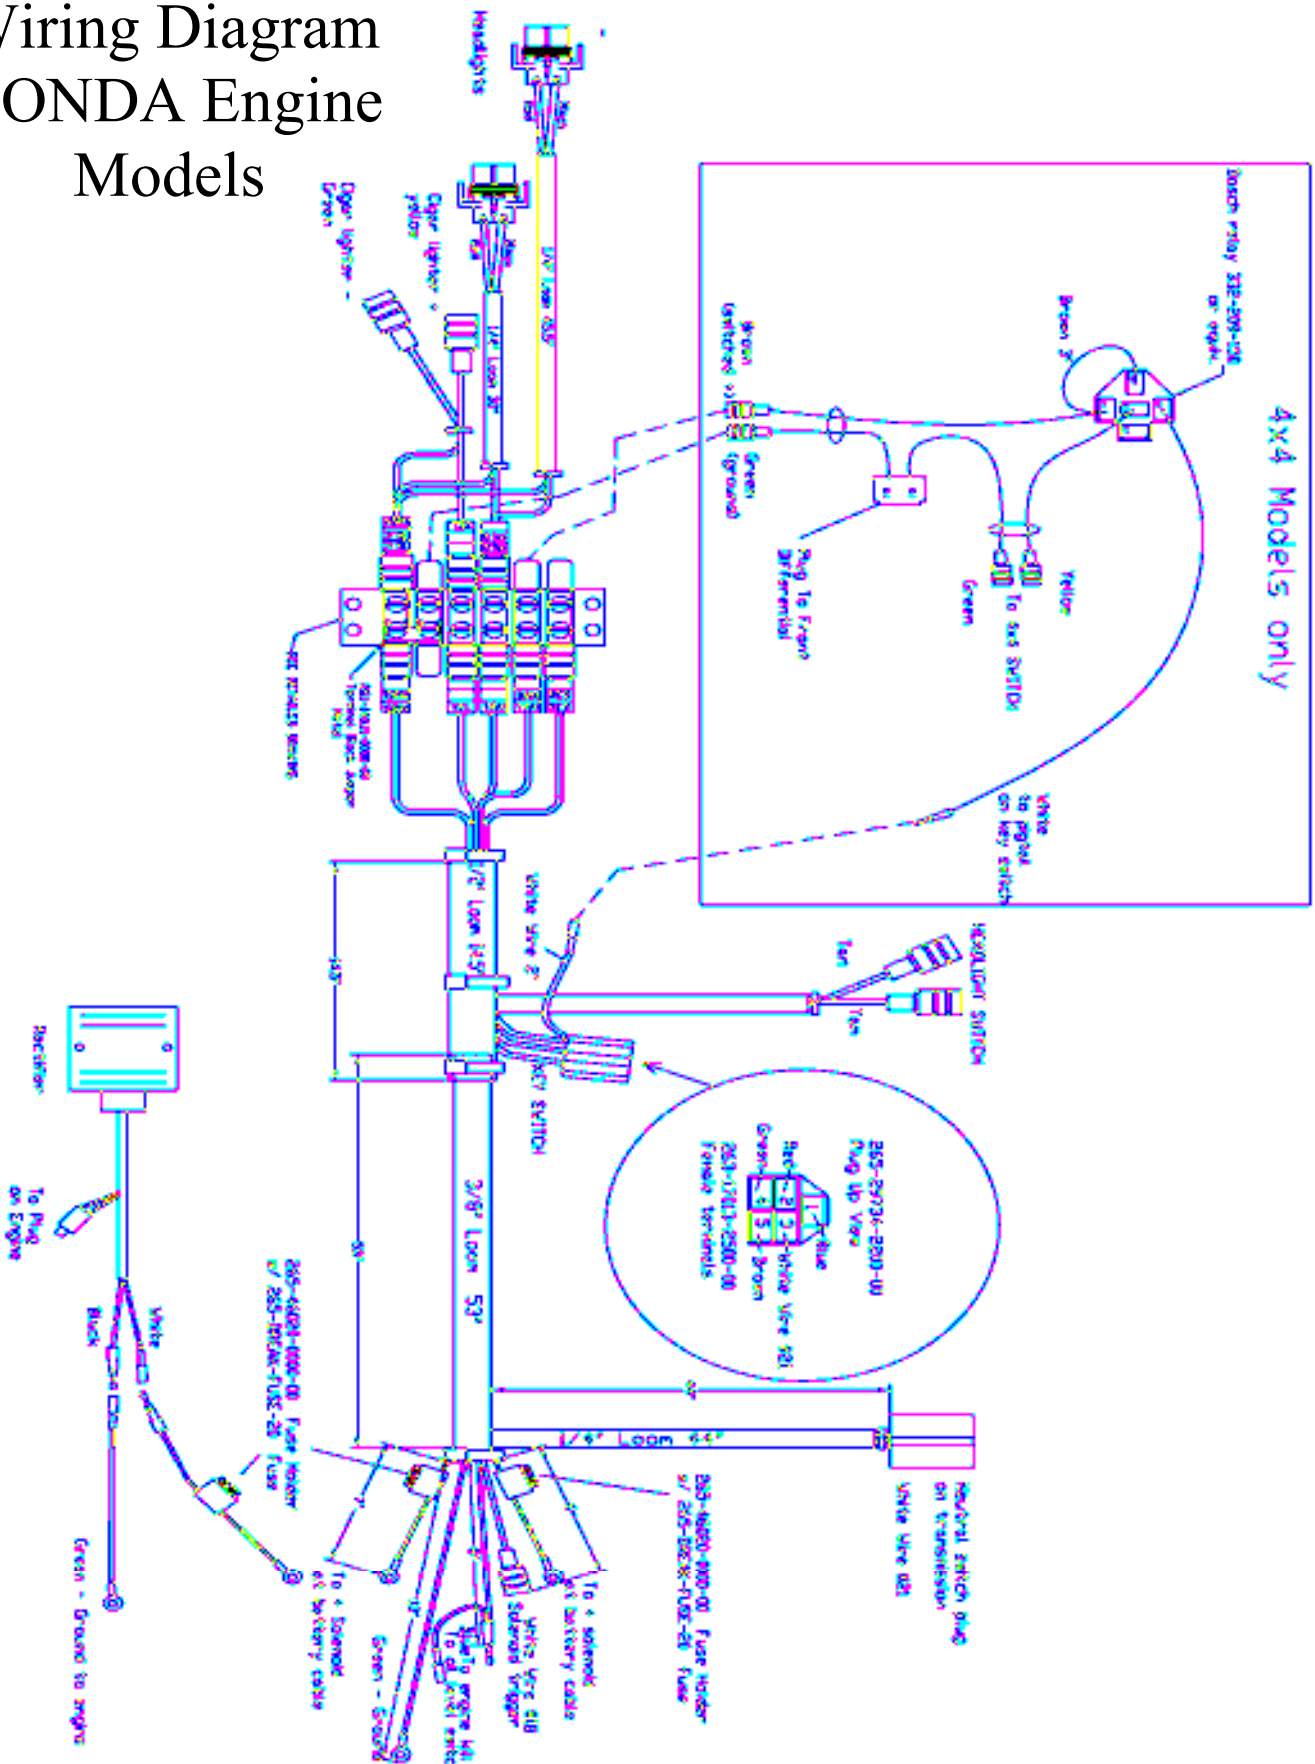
Wiring Diagram
HONDA Engine
Models

Headlights

Cigar lighter - Green

Cigar lighter + yellow

1/4" Loom 3"

3/4" Loom 35"

4x4 Models only

Bosch relay 332-019-150 or equal

Brown 3"

Brown (switched +)

Green (ground)

Plug To Front Differential

Yellow

Green

To 4x4 Switch

White to Pigtail on key switch

1/2" Loom 14"

White Wire 3"

HEADLIGHT SWITCH

Tan

KEY SWITCH

Plug Up View

Blue

White Wire 9"

Brown

Red

Green

Female terminals

3/8" Loom 53"

1/4" Loom 44"

Neutral switch plug on transmission

White Wire 60"

Rectifier

To Plug on Engine

White

Black

Fuse Holder Fuse

Fuse Holder Fuse

To + Solenoid at battery cable

To + solenoid at battery cable

Green - Ground to engine

Green - Ground

White Wire Solenoid trigger